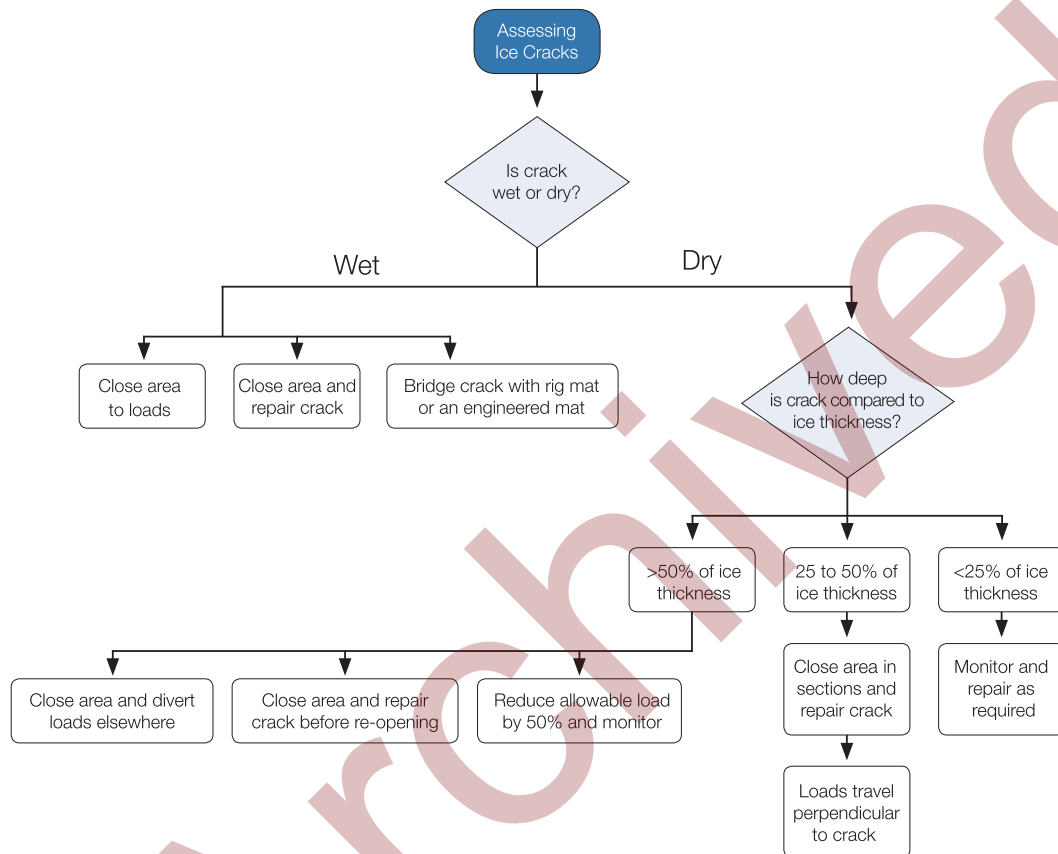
Assessing Ice Cracks

Is crack wet or dry?

Wet

Dry

Close area to loads

Close area and repair crack

Bridge crack with rig mat or an engineered mat

How deep is crack compared to ice thickness?

>50% of ice thickness

25 to 50% of ice thickness

<25% of ice thickness

Close area and divert loads elsewhere

Close area and repair crack before re-opening

Reduce allowable load by 50% and monitor

Close area in sections and repair crack

Monitor and repair as required

Loads travel perpendicular to crack

Archived